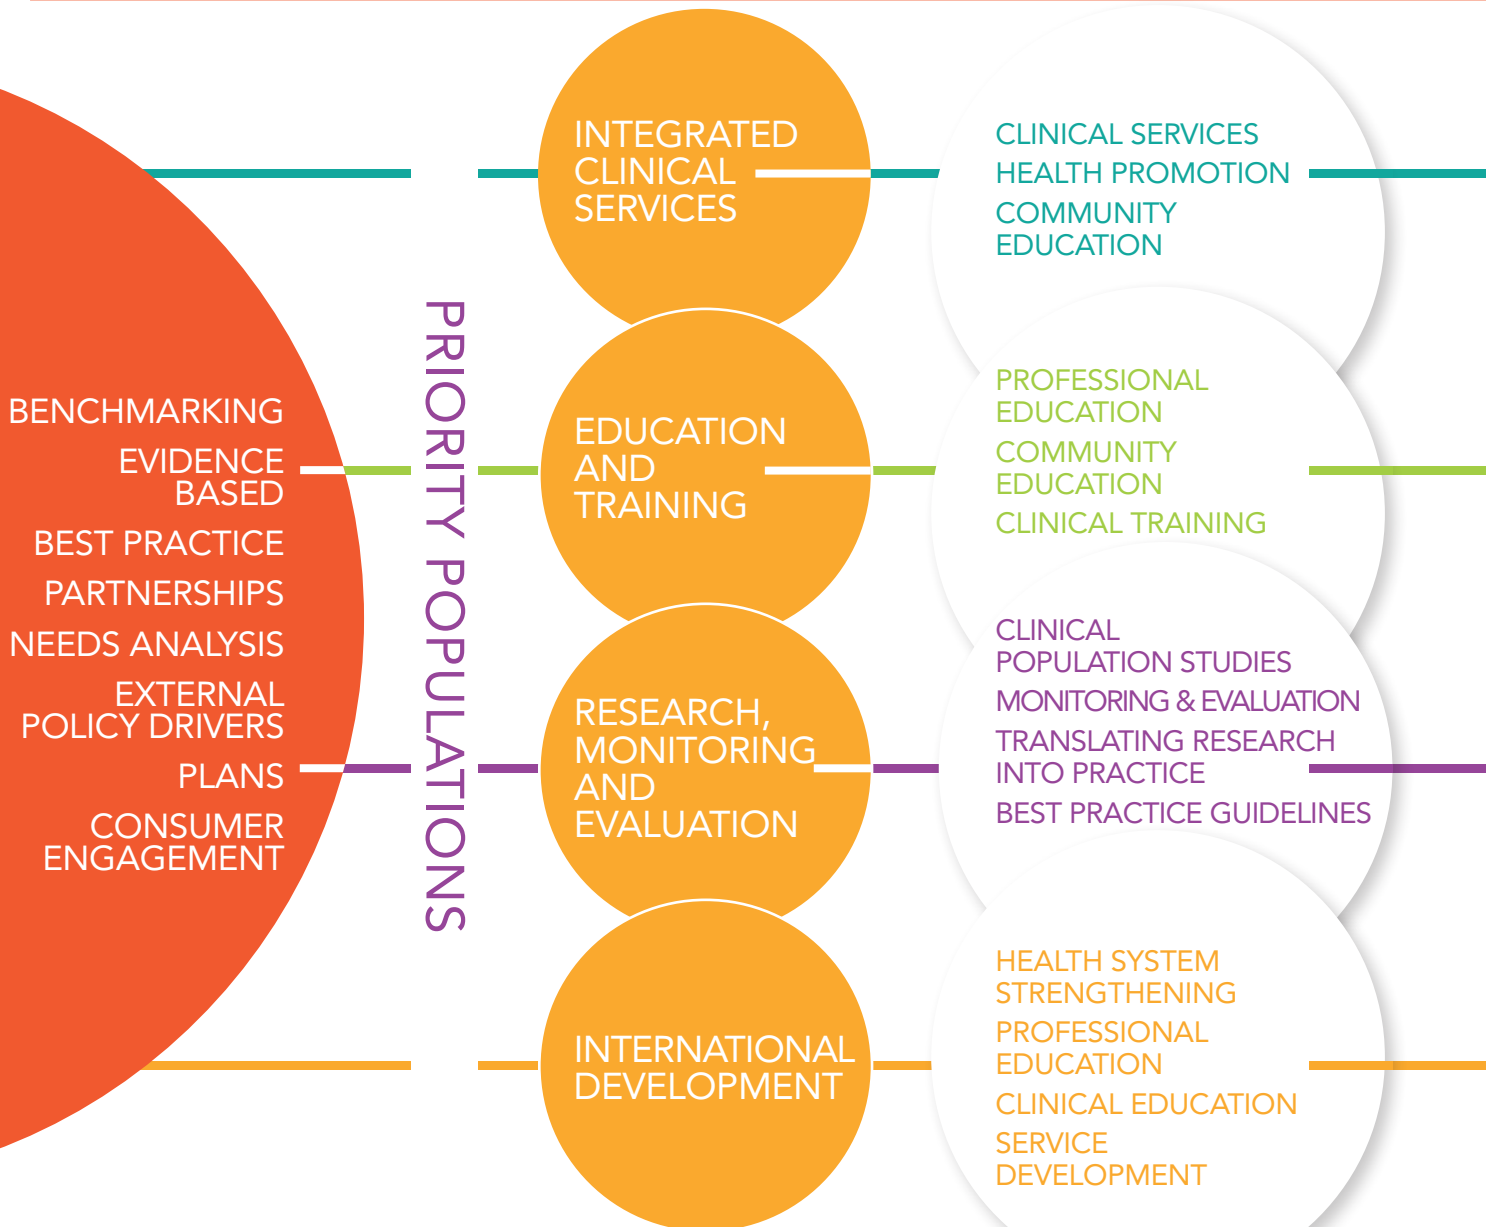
BENCHMARKING
EVIDENCE BASED
BEST PRACTICE
PARTNERSHIPS
NEEDS ANALYSIS
EXTERNAL POLICY DRIVERS
PLANS
CONSUMER ENGAGEMENT

PRIORITY POPULATIONS

INTEGRATED CLINICAL SERVICES

CLINICAL SERVICES
HEALTH PROMOTION
COMMUNITY EDUCATION

EDUCATION AND TRAINING

PROFESSIONAL EDUCATION
COMMUNITY EDUCATION
CLINICAL TRAINING

RESEARCH, MONITORING AND EVALUATION

CLINICAL POPULATION STUDIES
MONITORING & EVALUATION
TRANSLATING RESEARCH INTO PRACTICE
BEST PRACTICE GUIDELINES

INTERNATIONAL DEVELOPMENT

HEALTH SYSTEM STRENGTHENING
PROFESSIONAL EDUCATION
CLINICAL EDUCATION
SERVICE DEVELOPMENT